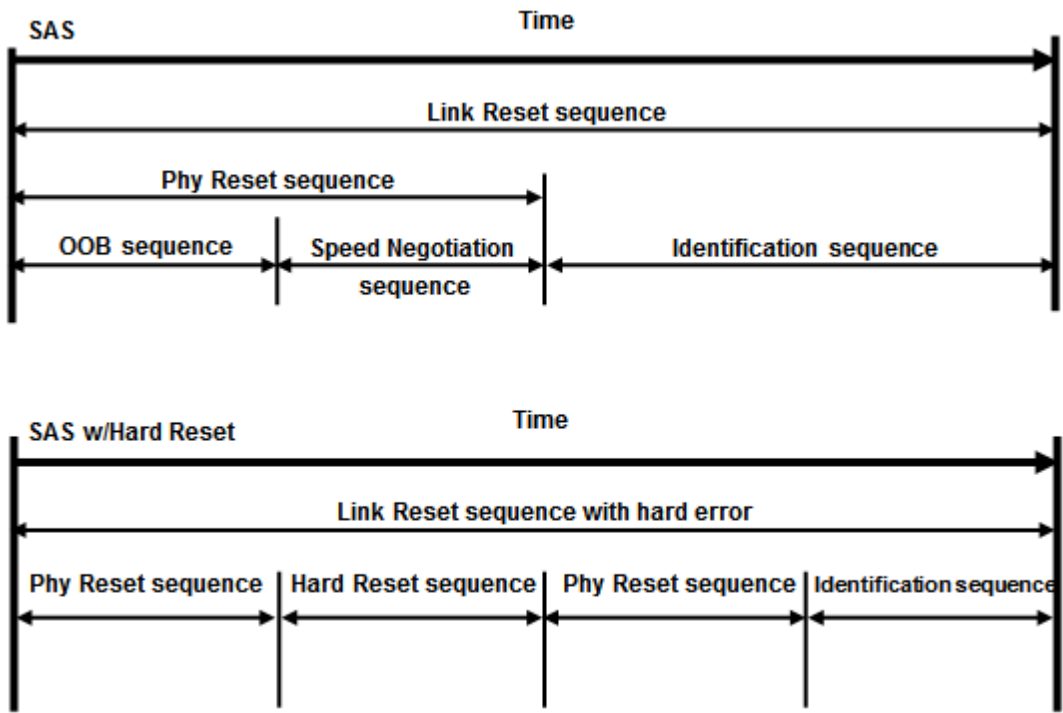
SAS

Time

Link Reset sequence

Phy Reset sequence

OOB sequence

Speed Negotiation sequence

Identification sequence

SAS w/Hard Reset

Time

Link Reset sequence with hard error

Phy Reset sequence

Hard Reset sequence

Phy Reset sequence

Identification sequence